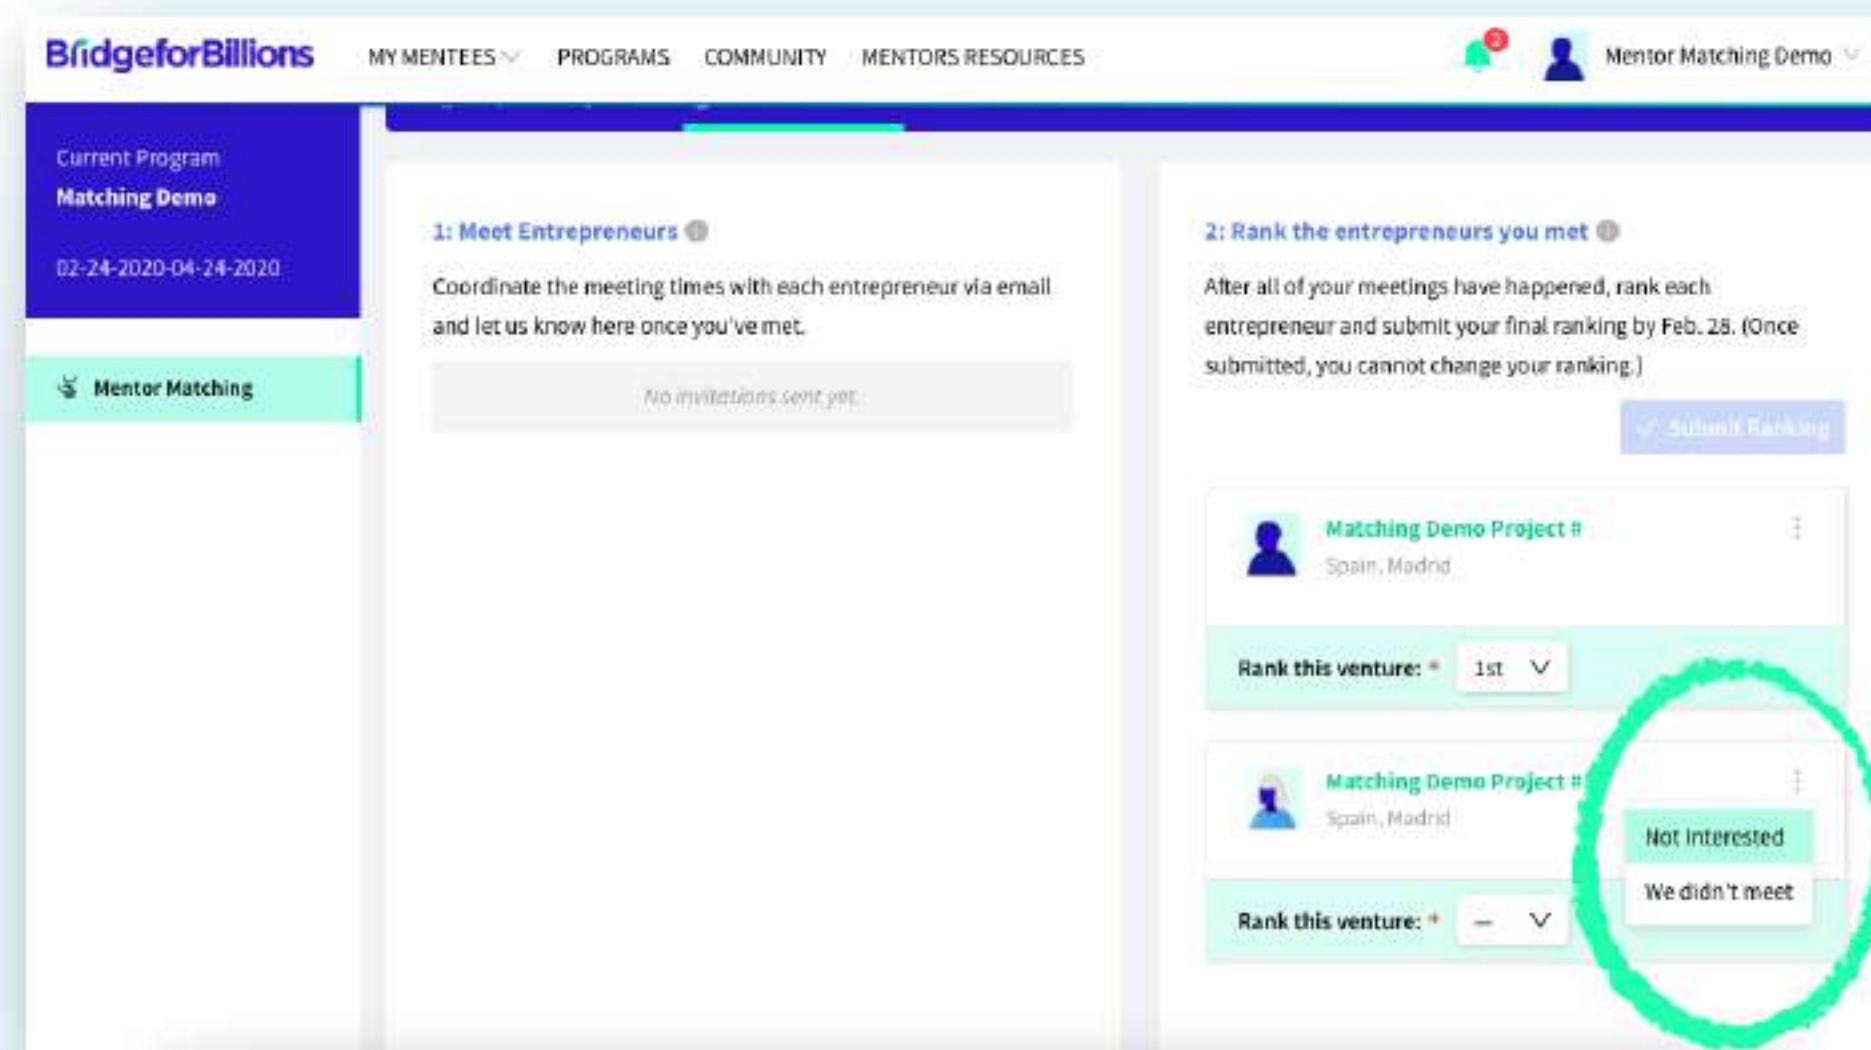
BridgeforBillions MY MENTEES PROGRAMS COMMUNITY MENTORS RESOURCES

2

Mentor Matching Demo

Current Program
Matching Demo

02-24-2020-04-24-2020

Mentor Matching

1: Meet Entrepreneurs

Coordinate the meeting times with each entrepreneur via email and let us know here once you've met.

No invitations sent yet.

2: Rank the entrepreneurs you met

After all of your meetings have happened, rank each entrepreneur and submit your final ranking by Feb. 28. (Once submitted, you cannot change your ranking.)

Submit Ranking

Matching Demo Project #
Spain, Madrid

Rank this venture: * 1st

Matching Demo Project #
Spain, Madrid

Not Interested
We didn't meet

Rank this venture: * –